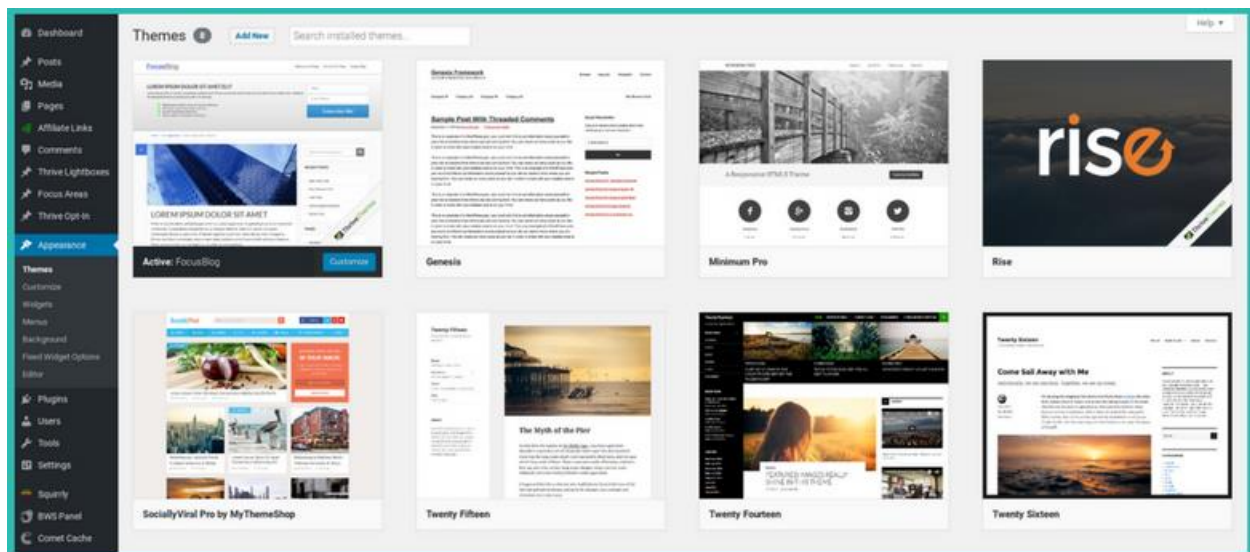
Dashboard
Posts
Media
Pages
Affiliate Links
Comments
Thrive Lightboxes
Focus Areas
Thrive Opt-In
Appearance
Themes
Customize
Widgets
Menus
Background
Fixed Widget Options
Editor
Plugins
Users
Tools
Settings
Squirrly
BWS Panel
Comet Cache

Themes 8 Add New Search installed themes...

Help ▼

FocusBlog
LOREM IPSUM DOLOR SIT AMET
Active: FocusBlog Customize

Genesis Framework
Sample Post With Threaded Comments
Genesis

A Responsive HTML5 Theme
Minimum Pro

rise
Rise

SociallyViral
SociallyViral Pro by MyThemeShop

Twenty Fifteen
The Myth of the Pier
Twenty Fifteen

"EXPLORED IMAGES REALLY SHINE IN THIS THEME"
Twenty Fourteen

Twenty Sixteen
Come Sail Away with Me
Twenty Sixteen